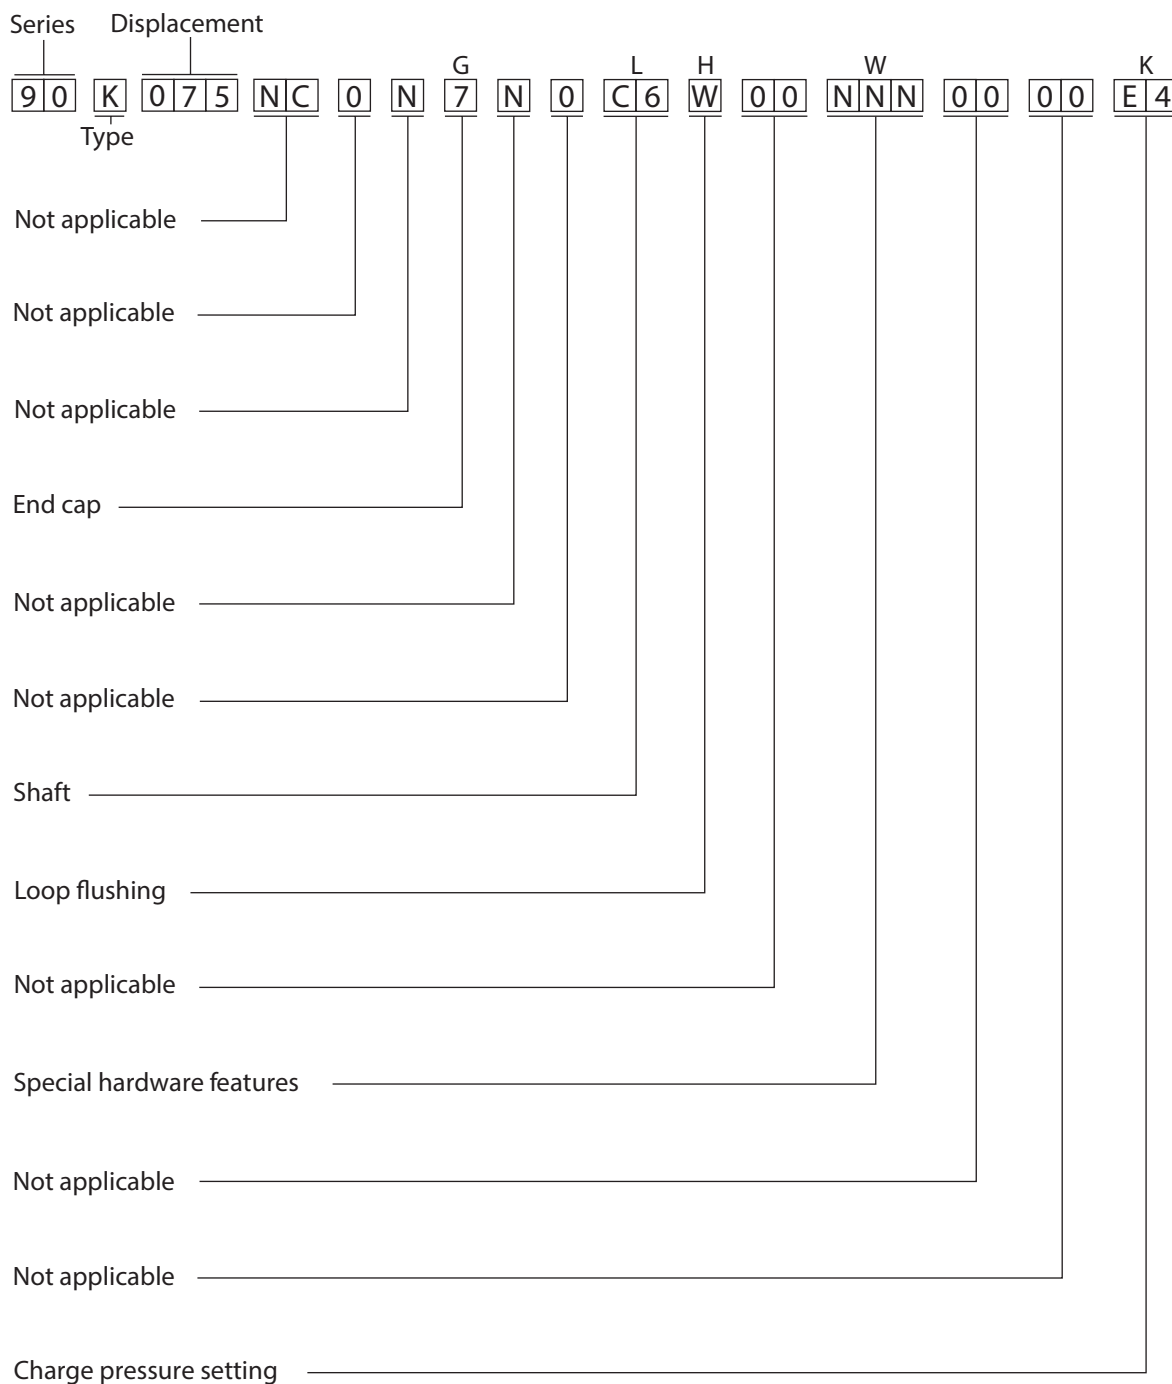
Series Displacement

G L H W K

90 K 075 NC 0 N 7 N 0 C6 W 00 NNN 00 00 E4

Type

Not applicable

Not applicable

Not applicable

End cap

Not applicable

Not applicable

Shaft

Loop flushing

Not applicable

Special hardware features

Not applicable

Not applicable

Charge pressure setting